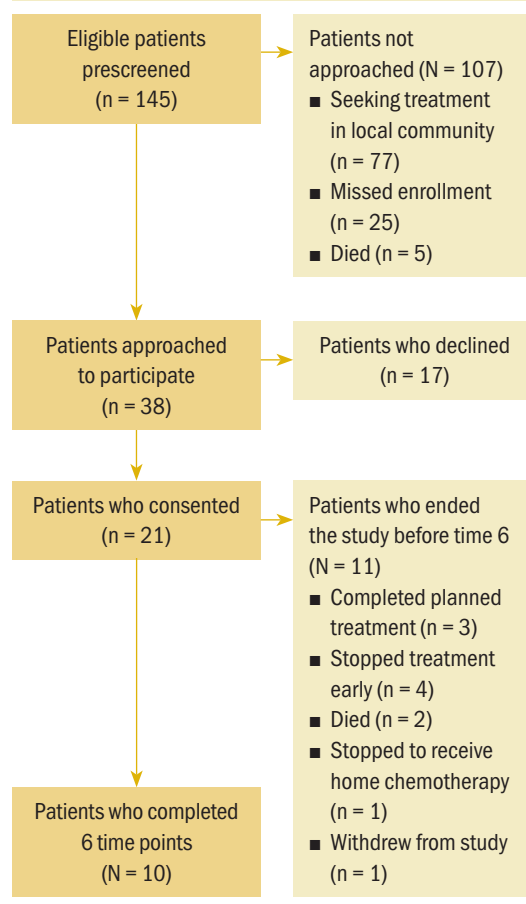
Eligible patients prescreened
(n = 145)

Patients not approached (N = 107)
■ Seeking treatment in local community (n = 77)
■ Missed enrollment (n = 25)
■ Died (n = 5)

Patients approached to participate
(n = 38)

Patients who declined
(n = 17)

Patients who consented
(n = 21)

Patients who ended the study before time 6 (N = 11)
■ Completed planned treatment (n = 3)
■ Stopped treatment early (n = 4)
■ Died (n = 2)
■ Stopped to receive home chemotherapy (n = 1)
■ Withdrew from study (n = 1)

Patients who completed 6 time points
(N = 10)